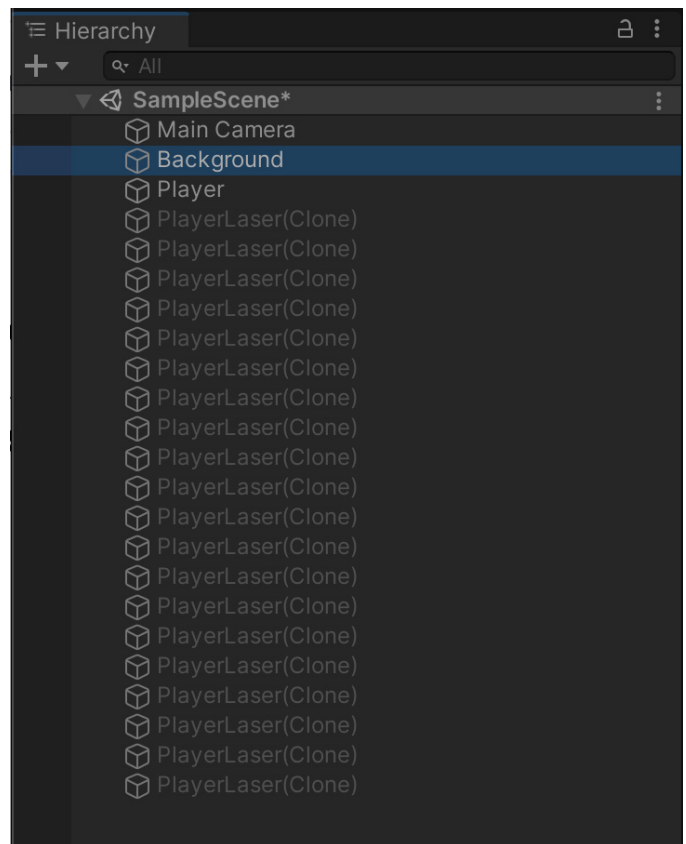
Hierarchy

+ ▾ All

SampleScene*
Main Camera
Background
Player
PlayerLaser(Clone)
PlayerLaser(Clone)
PlayerLaser(Clone)
PlayerLaser(Clone)
PlayerLaser(Clone)
PlayerLaser(Clone)
PlayerLaser(Clone)
PlayerLaser(Clone)
PlayerLaser(Clone)
PlayerLaser(Clone)
PlayerLaser(Clone)
PlayerLaser(Clone)
PlayerLaser(Clone)
PlayerLaser(Clone)
PlayerLaser(Clone)
PlayerLaser(Clone)
PlayerLaser(Clone)
PlayerLaser(Clone)
PlayerLaser(Clone)
PlayerLaser(Clone)